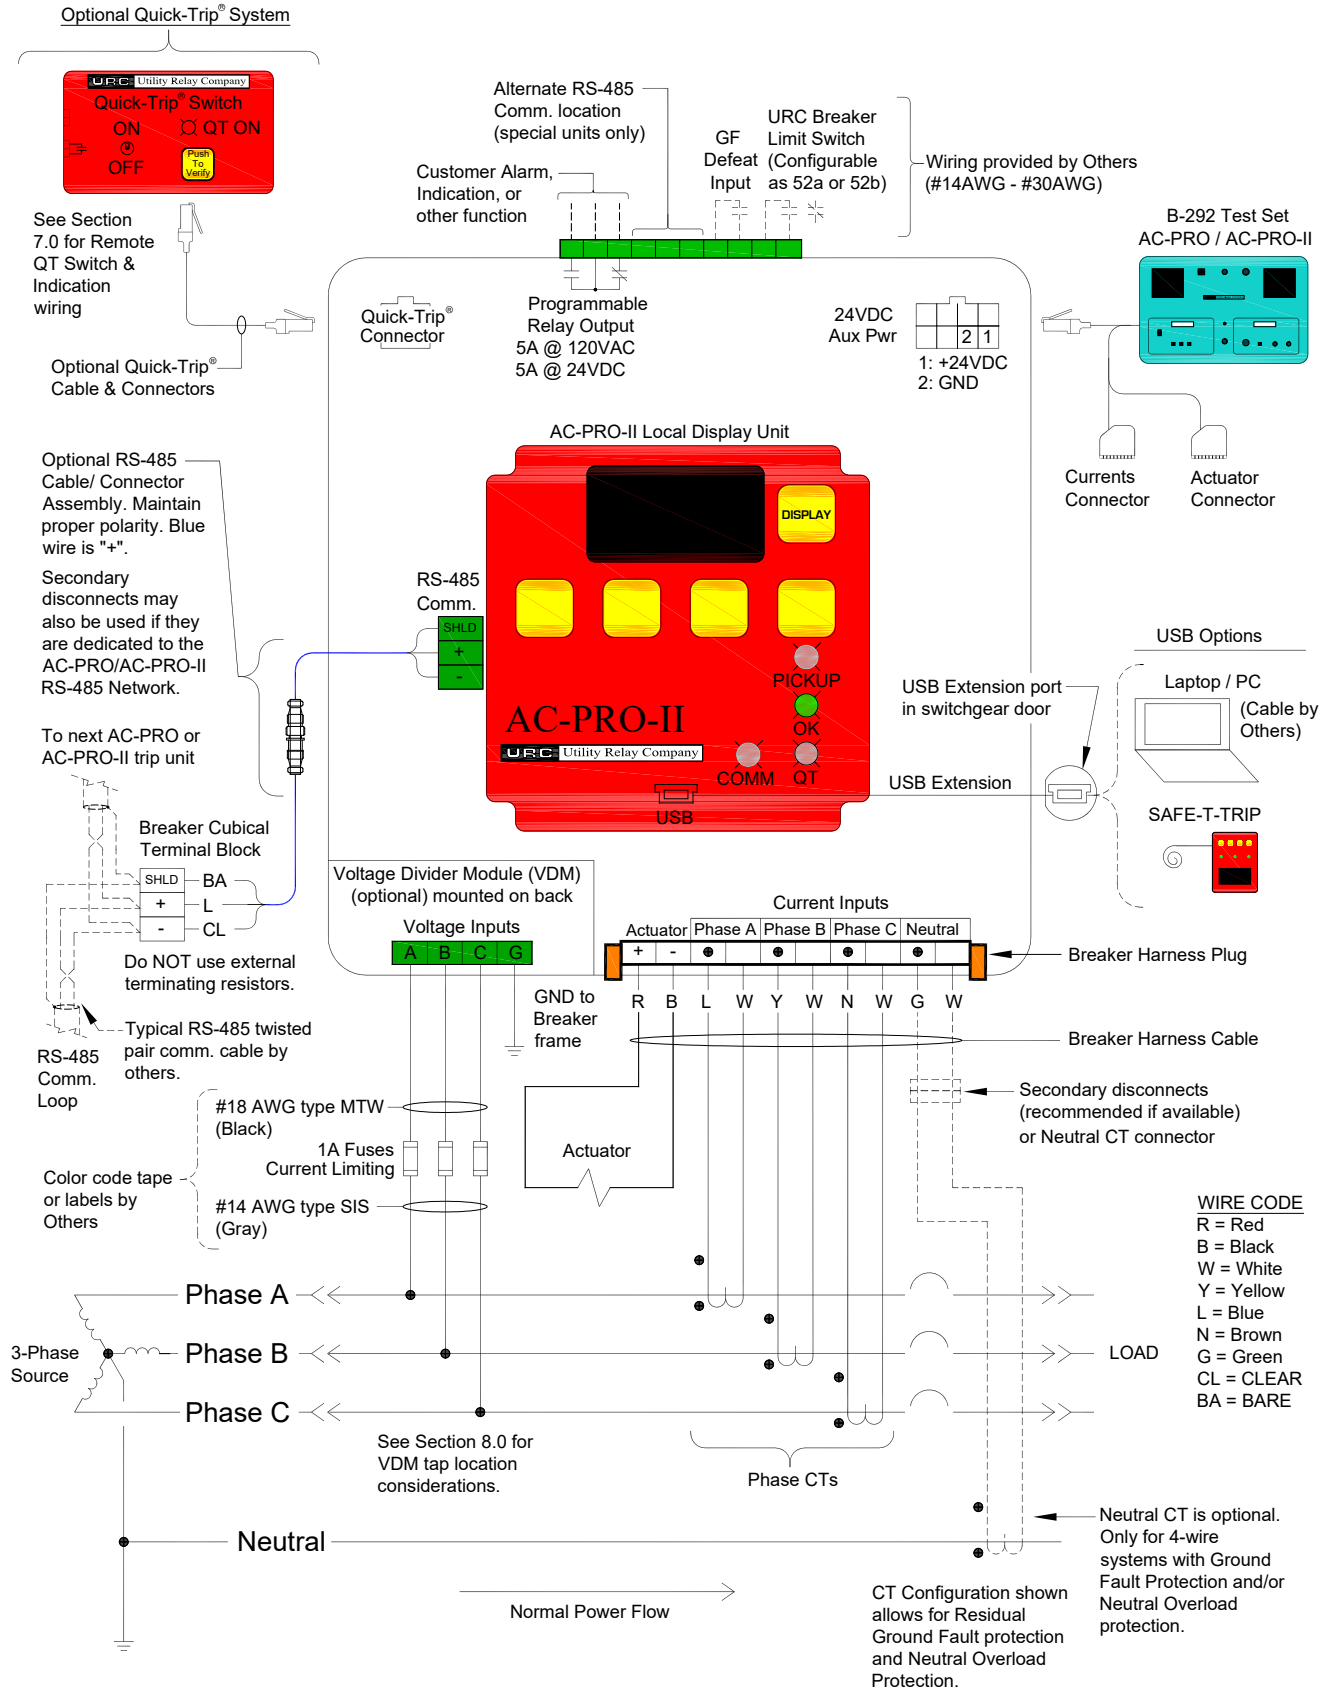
Optional Quick-Trip® System

URC Utility Relay Company
Quick-Trip® Switch
ON
QT ON
OFF
Push To Verify

See Section 7.0 for Remote QT Switch & Indication wiring

Optional Quick-Trip® Cable & Connectors

Alternate RS-485 Comm. location (special units only)

Customer Alarm, Indication, or other function

GF Defeat Input

URC Breaker Limit Switch (Configurable as 52a or 52b)

Wiring provided by Others (#14AWG - #30AWG)

B-292 Test Set AC-PRO / AC-PRO-II

Quick-Trip® Connector

Programmable Relay Output 5A @ 120VAC 5A @ 24VDC

24VDC Aux Pwr
2 1
1: +24VDC
2: GND

Currents Connector

Actuator Connector

AC-PRO-II Local Display Unit

DISPLAY

Optional RS-485 Cable/ Connector Assembly. Maintain proper polarity. Blue wire is "+".

Secondary disconnects may also be used if they are dedicated to the AC-PRO/AC-PRO-II RS-485 Network.

RS-485 Comm.
SHLD
+
-

PICKUP
OK
AC-PRO-II
URC Utility Relay Company
COMM
QT
USB

USB Options
Laptop / PC (Cable by Others)
USB Extension port in switchgear door
USB Extension
SAFE-T-TRIP

To next AC-PRO or AC-PRO-II trip unit

Breaker Cubical Terminal Block
SHLD BA
+ L
- CL

Do NOT use external terminating resistors.

Typical RS-485 twisted pair comm. cable by others.

RS-485 Comm. Loop

Voltage Divider Module (VDM) (optional) mounted on back
Voltage Inputs
A B C G

Current Inputs
Actuator | Phase A | Phase B | Phase C | Neutral
+ -

Breaker Harness Plug

GND to Breaker frame

R B L W Y W N W G W

Breaker Harness Cable

Secondary disconnects (recommended if available) or Neutral CT connector

Actuator

#18 AWG type MTW (Black)
1A Fuses Current Limiting
Color code tape or labels by Others
#14 AWG type SIS (Gray)

WIRE CODE
R = Red
B = Black
W = White
Y = Yellow
L = Blue
N = Brown
G = Green
CL = CLEAR
BA = BARE

Phase A
Phase B
Phase C
3-Phase Source
LOAD

See Section 8.0 for VDM tap location considerations.

Phase CTs

Neutral

Neutral CT is optional. Only for 4-wire systems with Ground Fault Protection and/or Neutral Overload protection.

Normal Power Flow

CT Configuration shown allows for Residual Ground Fault protection and Neutral Overload Protection.